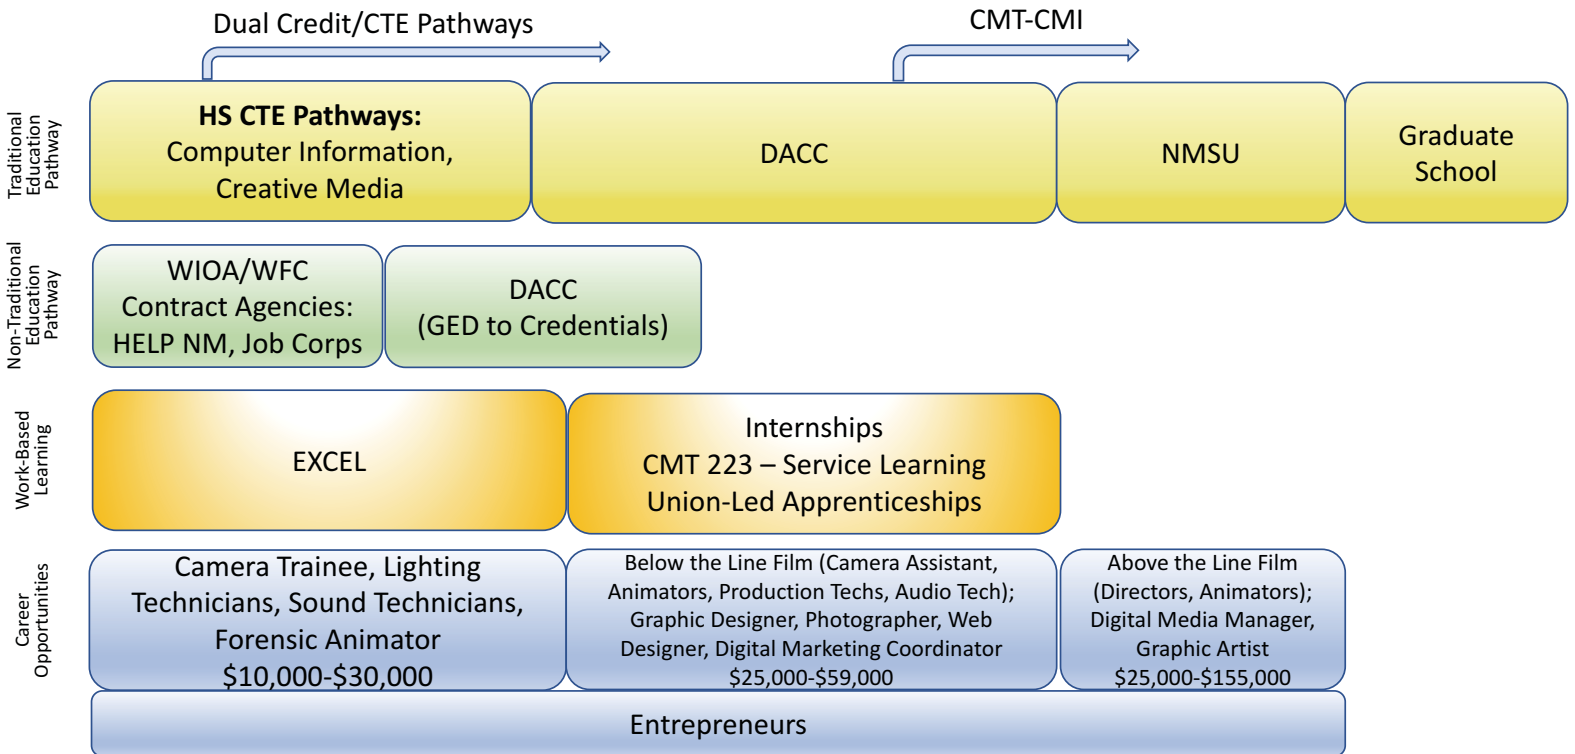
Dual Credit/CTE Pathways

CMT-CMI

Traditional Education Pathway

**HS CTE Pathways:** Computer Information, Creative Media

DACC

NMSU

Graduate School

Non-Traditional Education Pathway

WIOA/WFC Contract Agencies: HELP NM, Job Corps

DACC (GED to Credentials)

Work-Based Learning

EXCEL

Internships
CMT 223 – Service Learning
Union-Led Apprenticeships

Career Opportunities

Camera Trainee, Lighting Technicians, Sound Technicians, Forensic Animator
\$10,000-\$30,000

Below the Line Film (Camera Assistant, Animators, Production Techs, Audio Tech); Graphic Designer, Photographer, Web Designer, Digital Marketing Coordinator
\$25,000-\$59,000

Above the Line Film (Directors, Animators); Digital Media Manager, Graphic Artist
\$25,000-\$155,000

Entrepreneurs